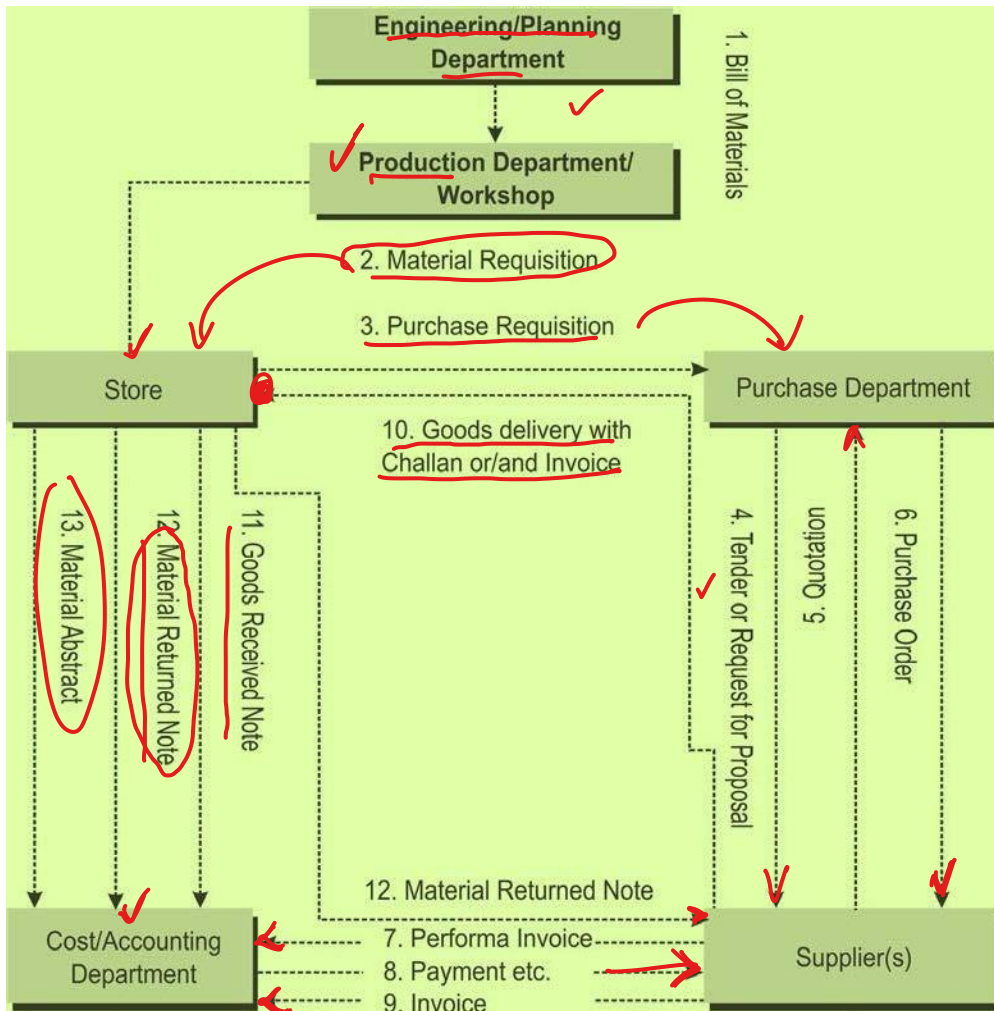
Engineering/Planning Department

1. Bill of Materials

Production Department/ Workshop

2. Material Requisition

3. Purchase Requisition

Store

Purchase Department

10. Goods delivery with Challan or/and Invoice

13. Material Abstract

12. Material Returned Note

11. Goods Received Note

4. Tender or Request for Proposal

5. Quotation

6. Purchase Order

12. Material Returned Note

Cost/Accounting Department

7. Performa Invoice

8. Payment etc.

9. Invoice

Supplier(s)